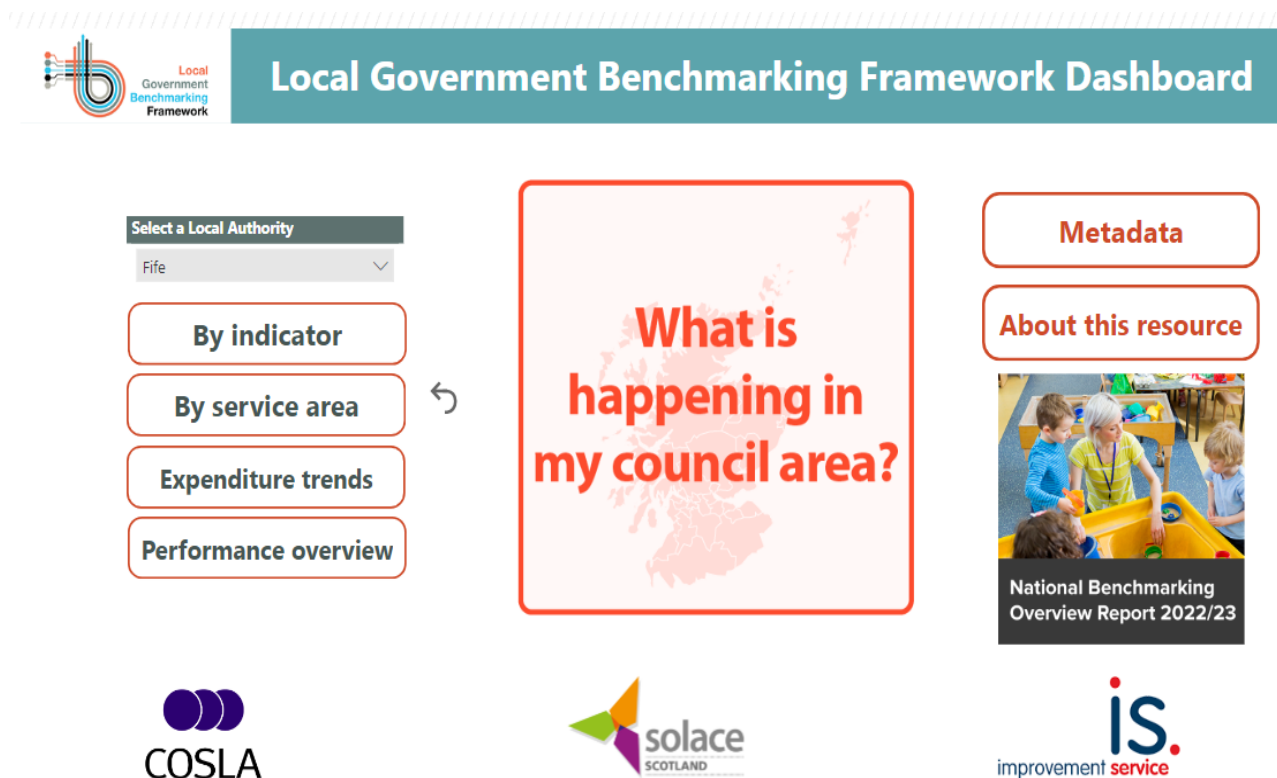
Local Government Benchmarking Framework

Local Government Benchmarking Framework Dashboard

Select a Local Authority

Fife

By indicator

By service area

Expenditure trends

Performance overview

What is happening in my council area?

Metadata

About this resource

National Benchmarking Overview Report 2022/23

COSLA

solace SCOTLAND

is. improvement service